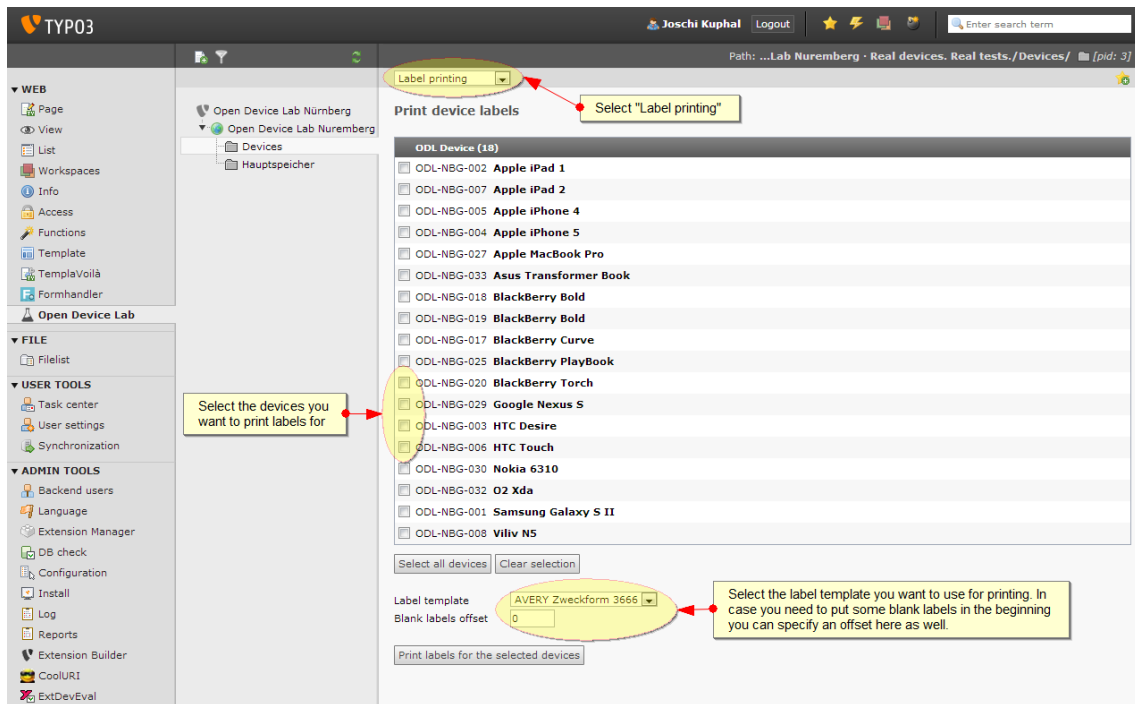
TYPO3

Joschi Kuphal Logout

Enter search term

Path: ...Lab Nuremberg · Real devices. Real tests./Devices/ [pid: 3]

▾ WEB
Page
View
List
Workspaces
Info
Access
Functions
Template
TemplaVoilà
Formhandler
Open Device Lab

▾ FILE
Filelist

▾ USER TOOLS
Task center
User settings
Synchronization

▾ ADMIN TOOLS
Backend users
Language
Extension Manager
DB check
Configuration
Install
Log
Reports
Extension Builder
CoolURI
ExtDevEval

Open Device Lab Nürnberg
Open Device Lab Nuremberg
Devices
Hauptspeicher

Label printing

Select "Label printing"

Print device labels

| ODL Device (18) |
|---|
| ODL-NBG-002 Apple iPad 1 |
| ODL-NBG-007 Apple iPad 2 |
| ODL-NBG-005 Apple iPhone 4 |
| ODL-NBG-004 Apple iPhone 5 |
| ODL-NBG-027 Apple MacBook Pro |
| ODL-NBG-033 Asus Transformer Book |
| ODL-NBG-018 BlackBerry Bold |
| ODL-NBG-019 BlackBerry Bold |
| ODL-NBG-017 BlackBerry Curve |
| ODL-NBG-025 BlackBerry PlayBook |
| ODL-NBG-020 BlackBerry Torch |
| ODL-NBG-029 Google Nexus S |
| ODL-NBG-003 HTC Desire |
| ODL-NBG-006 HTC Touch |
| ODL-NBG-030 Nokia 6310 |
| ODL-NBG-032 O2 Xda |
| ODL-NBG-001 Samsung Galaxy S II |
| ODL-NBG-008 Viliv N5 |

Select the devices you want to print labels for

Select all devices Clear selection

Label template AVERY Zweckform 3666
Blank labels offset 0

Select the label template you want to use for printing. In case you need to put some blank labels in the beginning you can specify an offset here as well.

Print labels for the selected devices